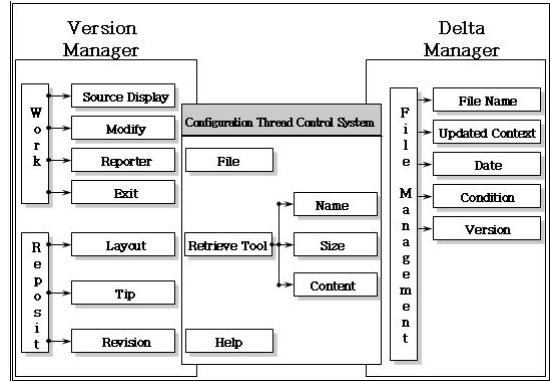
Version Manager

Work

Source Display

Modify

Reporter

Exit

Reposit

Layout

Tip

Revision

Configuration Thread Control System

File

Retrieve Tool

Name

Size

Content

Help

Delta Manager

File Management

File Name

Updated Context

Date

Condition

Version